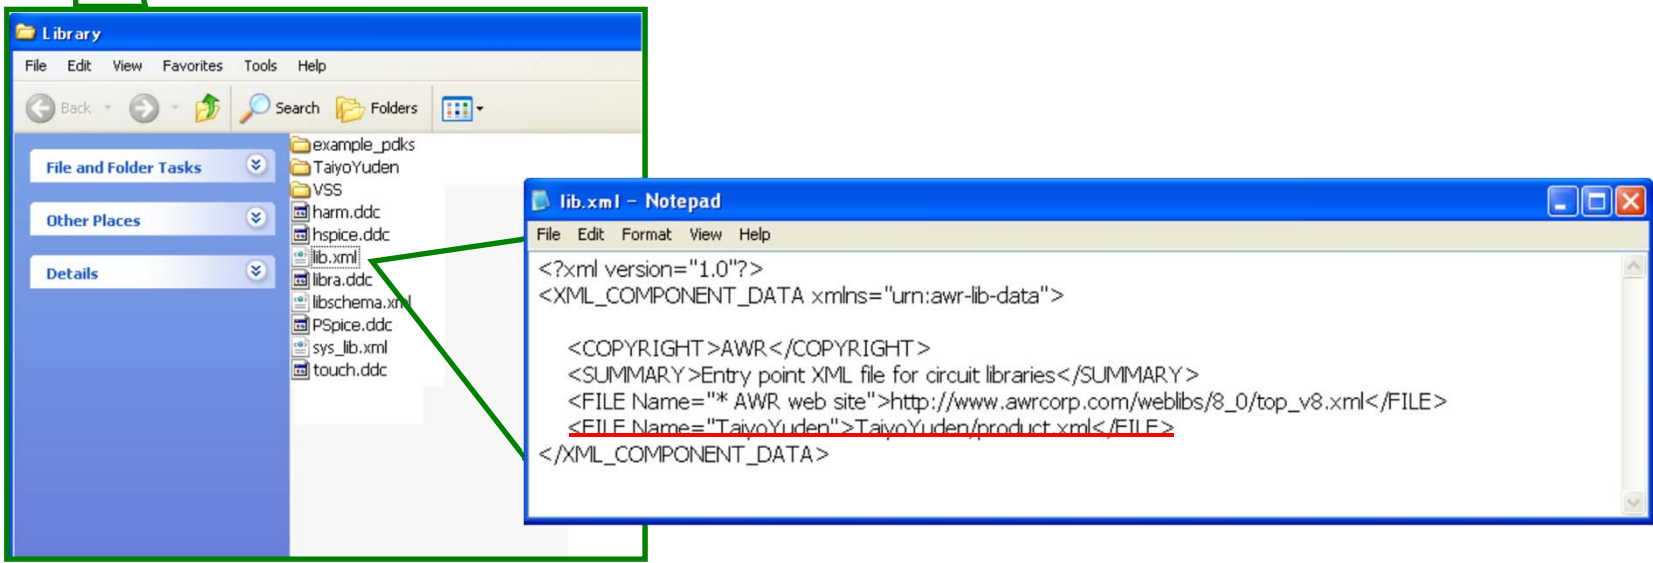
Library

File Edit View Favorites Tools Help

Back Search Folders

File and Folder Tasks

Other Places

Details

example_pdks
TaiyoYuden
VSS
harm.ddc
hspice.ddc
lib.xml
libra.ddc
libschema.xml
PSpice.ddc
sys_lib.xml
touch.ddc

lib.xml - Notepad

File Edit Format View Help

<?xml version="1.0"?>
<XML_COMPONENT_DATA xmlns="urn:awr-lib-data">

<COPYRIGHT>AWR</COPYRIGHT>
<SUMMARY>Entry point XML file for circuit libraries</SUMMARY>
<FILE Name="* AWR web site">http://www.awrcorp.com/weblibs/8_0/top_v8.xml</FILE>
<FILE Name="TaiyoYuden">TaiyoYuden/product.xml</FILE>
</XML_COMPONENT_DATA>